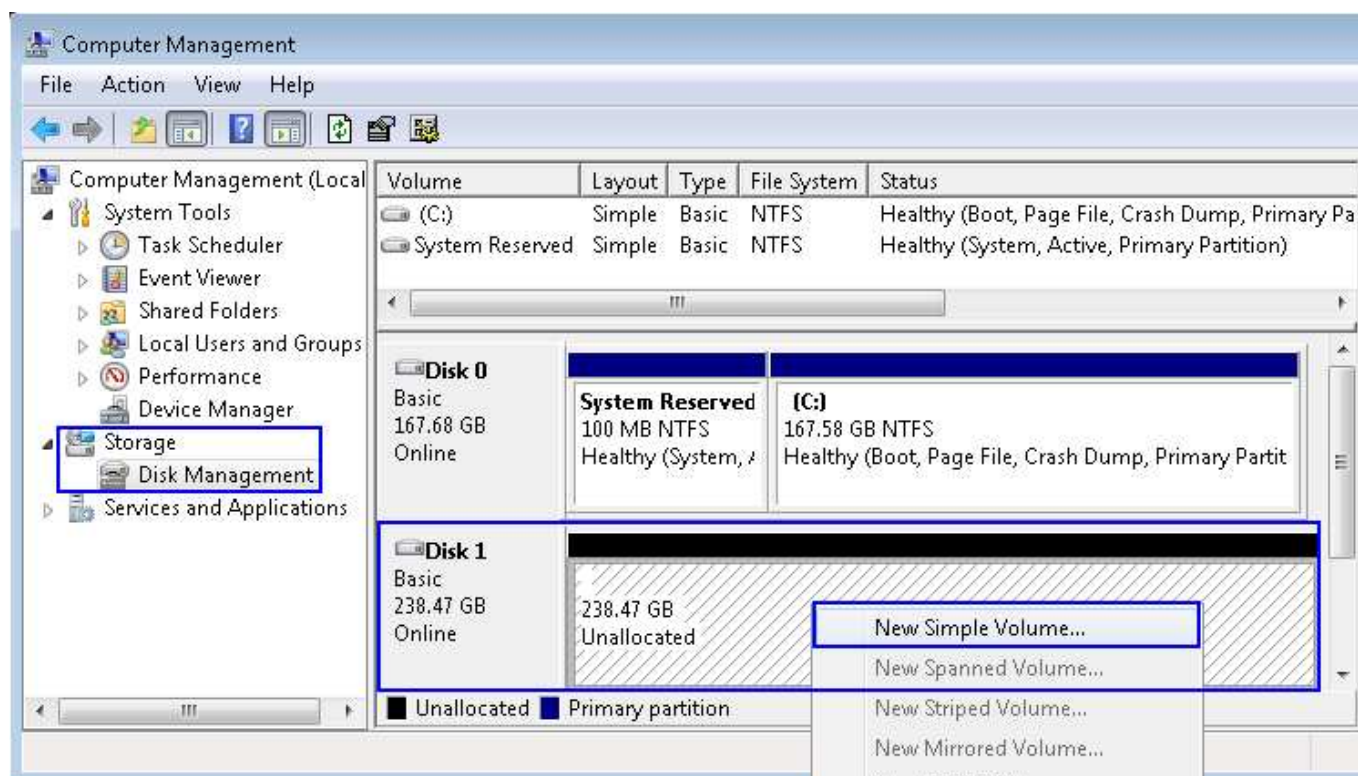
Computer Management

File Action View Help

Computer Management (Local
System Tools
Task Scheduler
Event Viewer
Shared Folders
Local Users and Groups
Performance
Device Manager
Storage
Disk Management
Services and Applications

| Volume | Layout | Type | File System | Status |
|---|---|---|---|---|
| (C:) | Simple | Basic | NTFS | Healthy (Boot, Page File, Crash Dump, Primary Pa |
| System Reserved | Simple | Basic | NTFS | Healthy (System, Active, Primary Partition) |

Disk 0
Basic
167.68 GB
Online

System Reserved
100 MB NTFS
Healthy (System, /

(C:)
167.58 GB NTFS
Healthy (Boot, Page File, Crash Dump, Primary Partit

Disk 1
Basic
238.47 GB
Online

238.47 GB
Unallocated

New Simple Volume...
New Spanned Volume...
New Striped Volume...
New Mirrored Volume...

Unallocated Primary partition